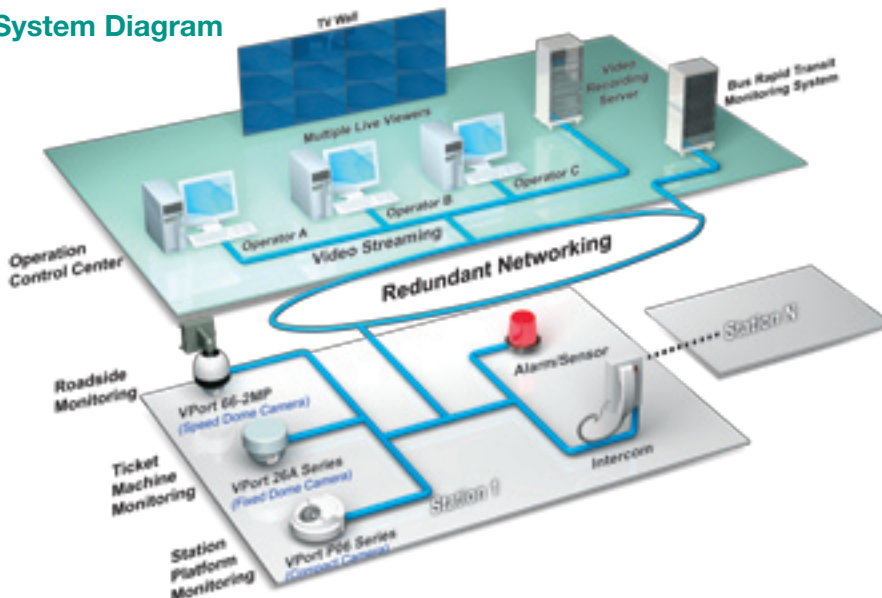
System Diagram

TV Wall

Video Recording Server

Bus Rapid Transit Monitoring System

Multiple Live Viewers

Operator A

Operator B

Operator C

Video Streaming

Operation Control Center

Redundant Networking

Station N

Alarm/Sensor

Roadside Monitoring

VPort 66-2MP (Speed Dome Camera)

Intercom

Ticket Machine Monitoring

VPort 26A Series (Fixed Dome Camera)

Station 1

Station Platform Monitoring

VPort P06 Series (Compact Camera)